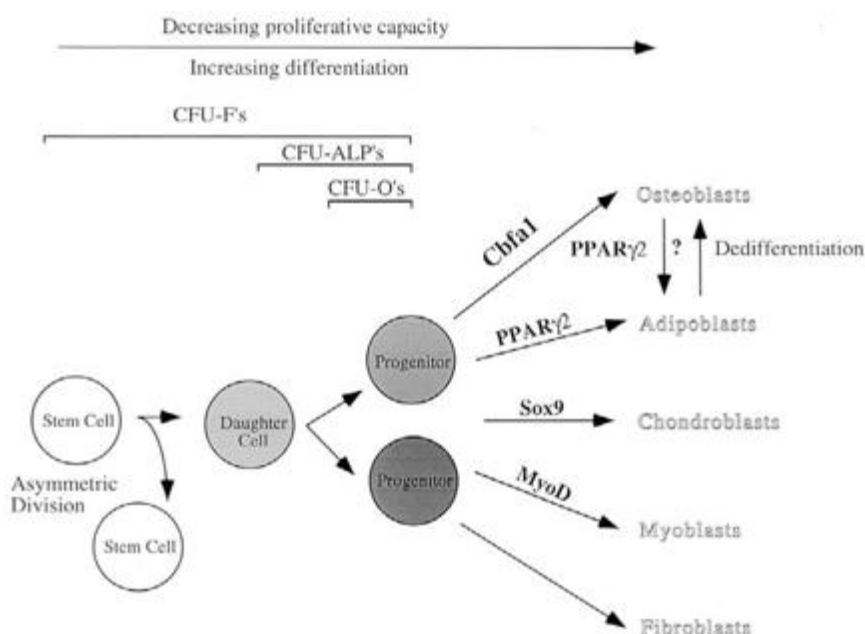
Decreasing proliferative capacity

Increasing differentiation

CFU-F's

CFU-ALP's

CFU-O's

Cbfa1

Osteoblasts

PPAR$\gamma$2

?

Dedifferentiation

PPAR$\gamma$2

Adipoblasts

Progenitor

Stem Cell

Daughter Cell

Sox9

Chondroblasts

Asymmetric Division

Progenitor

MyoD

Myoblasts

Stem Cell

Fibroblasts